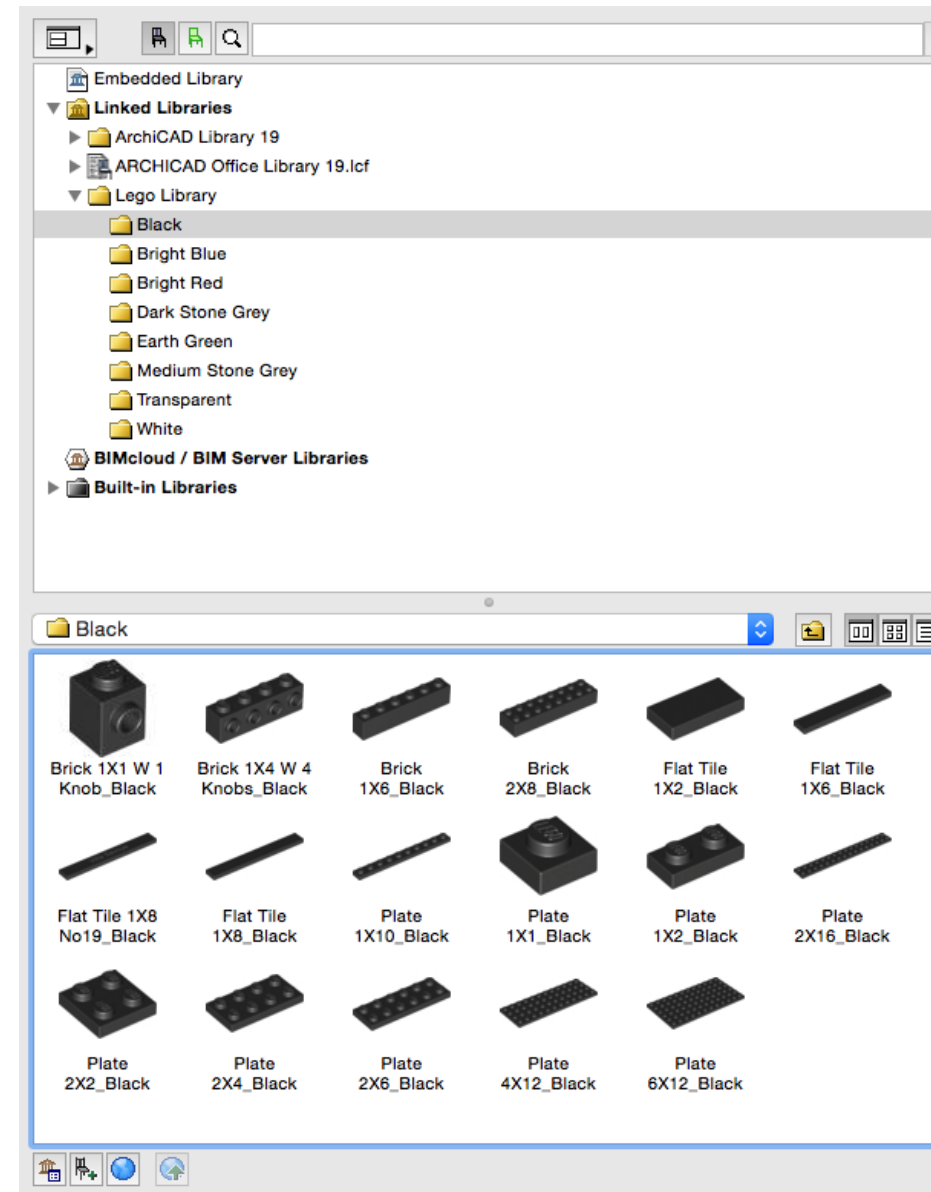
Embedded Library
Linked Libraries
ArchiCAD Library 19
ARCHICAD Office Library 19.lcf
Lego Library
Black
Bright Blue
Bright Red
Dark Stone Grey
Earth Green
Medium Stone Grey
Transparent
White
BIMcloud / BIM Server Libraries
Built-in Libraries

Black

Brick 1X1 W 1 Knob_Black
Brick 1X4 W 4 Knobs_Black
Brick 1X6_Black
Brick 2X8_Black
Flat Tile 1X2_Black
Flat Tile 1X6_Black
Flat Tile 1X8 No19_Black
Flat Tile 1X8_Black
Plate 1X10_Black
Plate 1X1_Black
Plate 1X2_Black
Plate 2X16_Black
Plate 2X2_Black
Plate 2X4_Black
Plate 2X6_Black
Plate 4X12_Black
Plate 6X12_Black